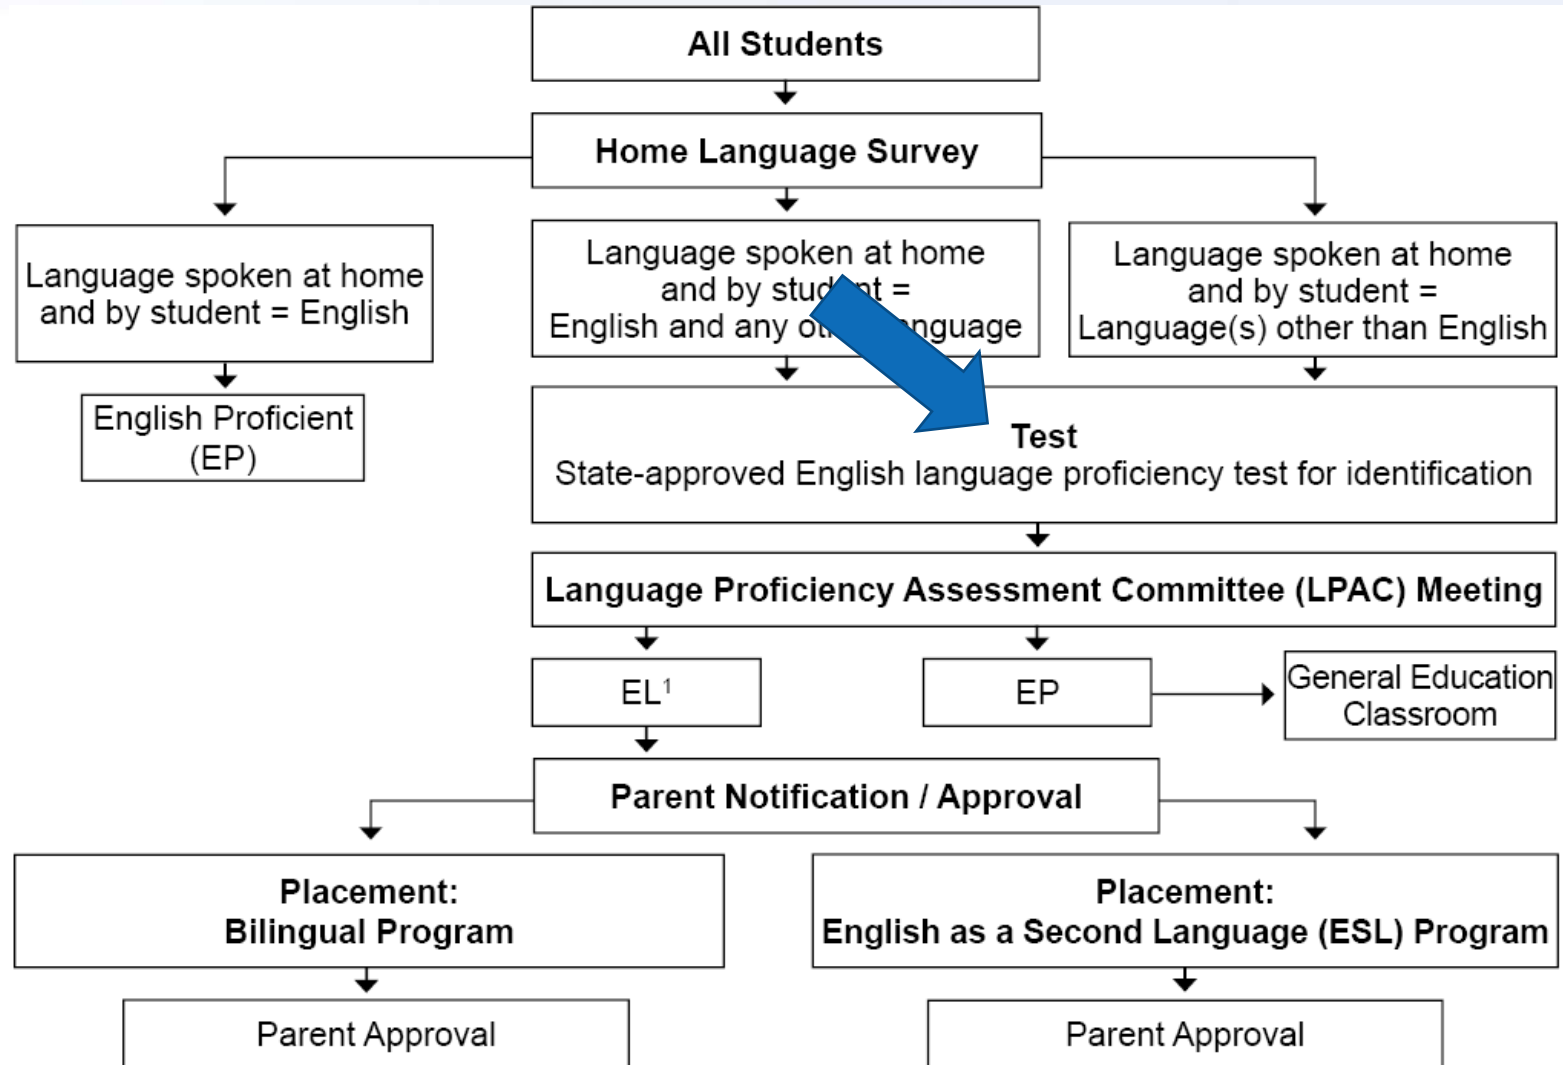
All Students

Home Language Survey

Language spoken at home and by student = English

English Proficient (EP)

Language spoken at home and by stud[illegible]nt = English and any ot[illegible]nguage

Language spoken at home and by student = Language(s) other than English

Test
State-approved English language proficiency test for identification

Language Proficiency Assessment Committee (LPAC) Meeting

EL$^1$

EP

General Education Classroom

Parent Notification / Approval

Placement:
Bilingual Program

Placement:
English as a Second Language (ESL) Program

Parent Approval

Parent Approval